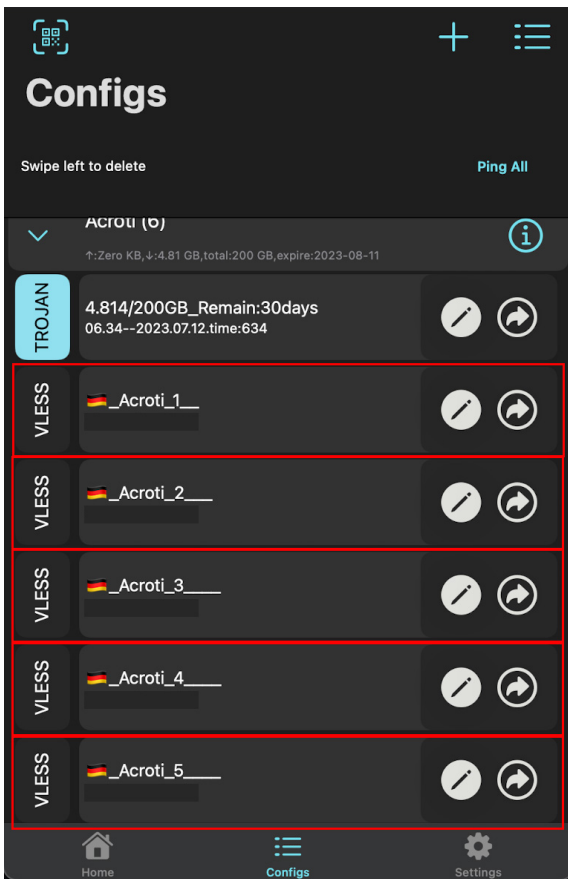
Configs

Swipe left to delete

Ping All

Acroti (6)

↑:Zero KB,↓:4.81 GB,total:200 GB,expire:2023-08-11

TROJAN

4.814/200GB_Remain:30days

06.34--2023.07.12.time:634

VLESS

🇩🇪_Acroti_1__

VLESS

🇩🇪_Acroti_2___

VLESS

🇩🇪_Acroti_3____

VLESS

🇩🇪_Acroti_4____

VLESS

🇩🇪_Acroti_5____

Home

Configs

Settings